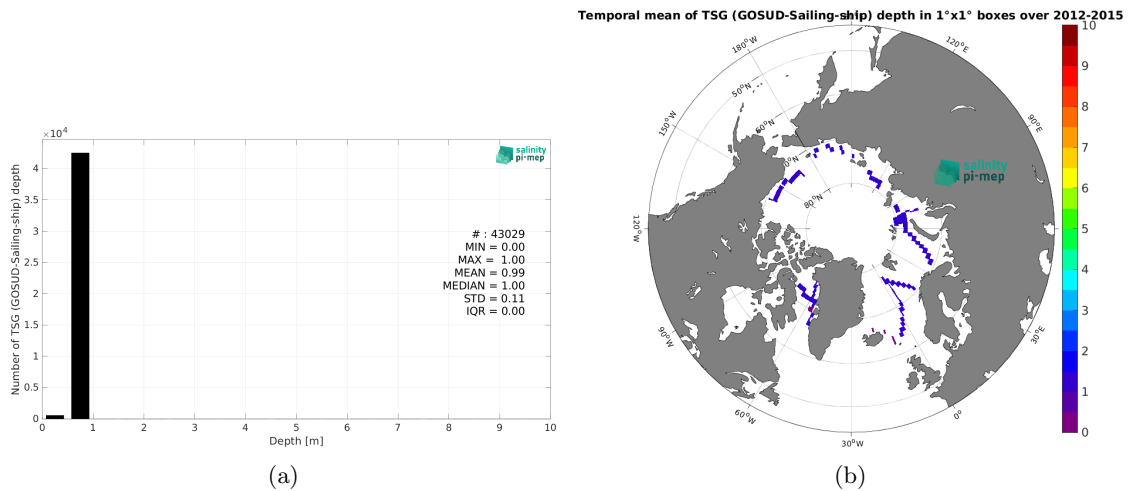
$\times 10^4$

salinity pi-mep

Number of TSG (GOSUD-Sailing-ship) depth

4
3.5
3
2.5
2
1.5
1
0.5
0

# : 43029
MIN = 0.00
MAX = 1.00
MEAN = 0.99
MEDIAN = 1.00
STD = 0.11
IQR = 0.00

0 1 2 3 4 5 6 7 8 9 10
Depth [m]

(a)

Temporal mean of TSG (GOSUD-Sailing-ship) depth in 1°x1° boxes over 2012-2015

180°W
150°W
120°W
90°W
60°W
30°W
0°
30°E
90°E
120°E
50°N
60°N
70°N
80°N

salinity pi-mep

10
9
8
7
6
5
4
3
2
1
0

(b)